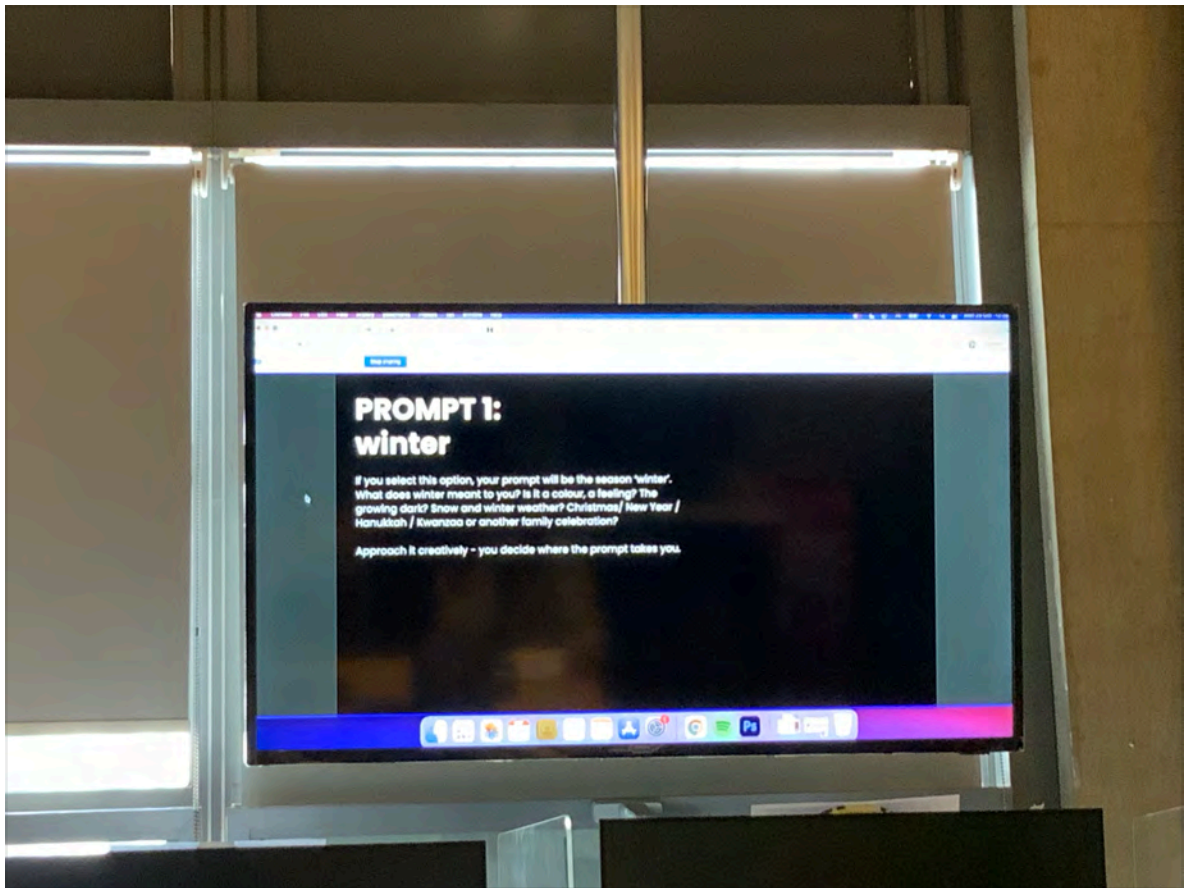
PROMPT 1:
winter

If you select this option, your prompt will be the season 'winter'. What does winter meant to you? Is it a colour, a feeling? The growing dark? Snow and winter weather? Christmas/ New Year / Hanukkah / Kwanzaa or another family celebration?

Approach it creatively - you decide where the prompt takes you.